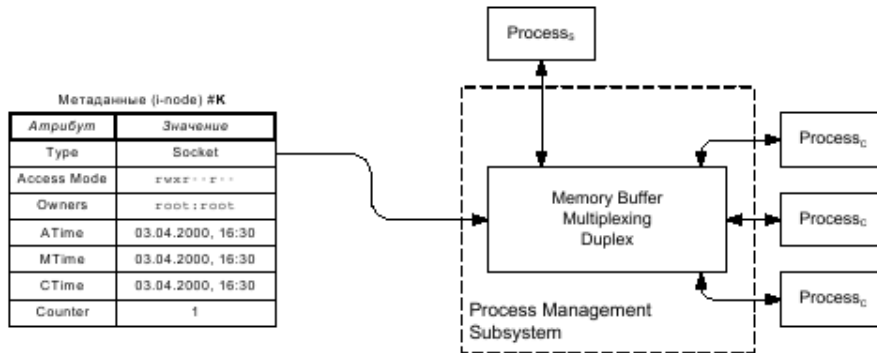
Метаданные (i-node) #K

| Атрибут | Значение |
|---|---|
| Type | Socket |
| Access Mode | rwxr--r-- |
| Owners | root:root |
| ATime | 03.04.2000, 16:30 |
| MTime | 03.04.2000, 16:30 |
| CTime | 03.04.2000, 16:30 |
| Counter | 1 |

Process$_S$

Memory Buffer
Multiplexing
Duplex

Process Management
Subsystem

Process$_C$

Process$_C$

Process$_C$